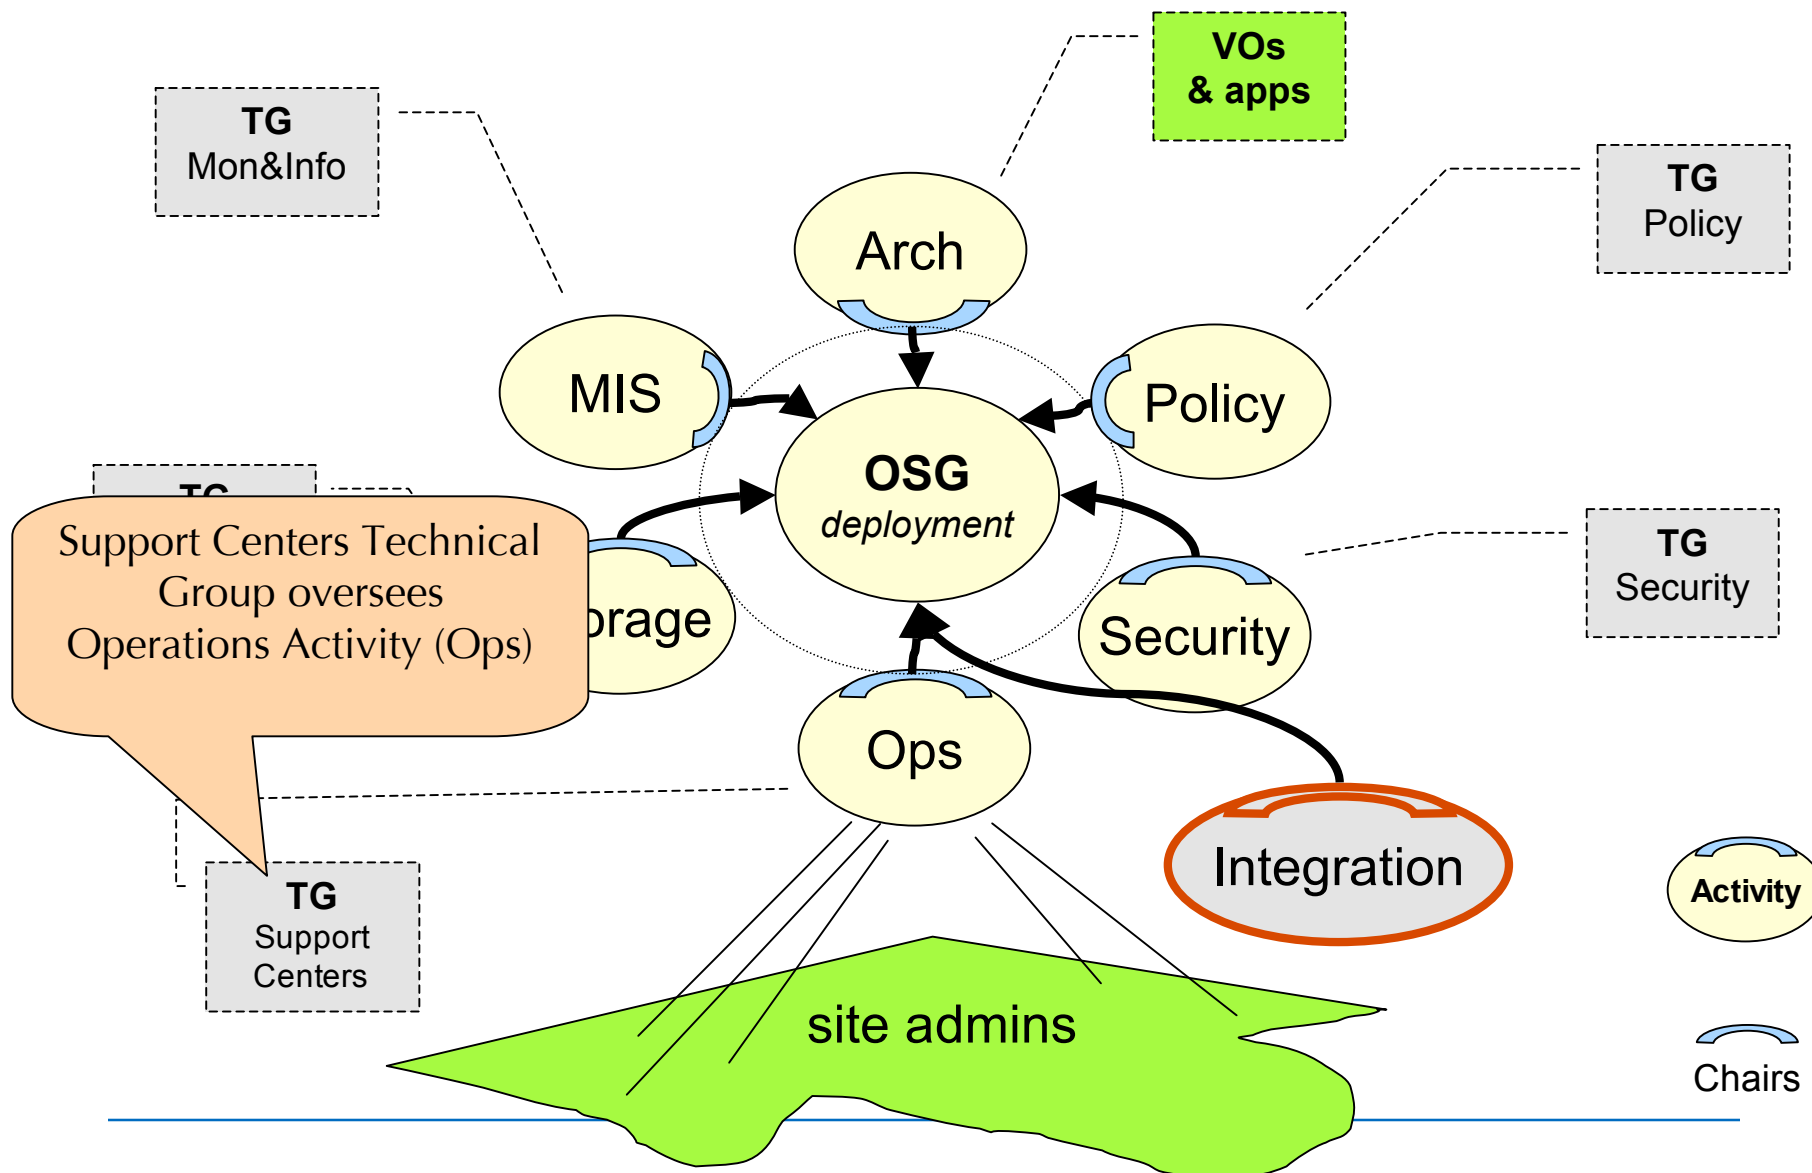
TG
Mon&Info

VOs
& apps

TG
Policy

Arch

MIS

Policy

OSG
deployment

TG

Support Centers Technical Group oversees Operations Activity (Ops)

orage

Security

TG
Security

Ops

Integration

Activity

TG
Support
Centers

site admins

Chairs